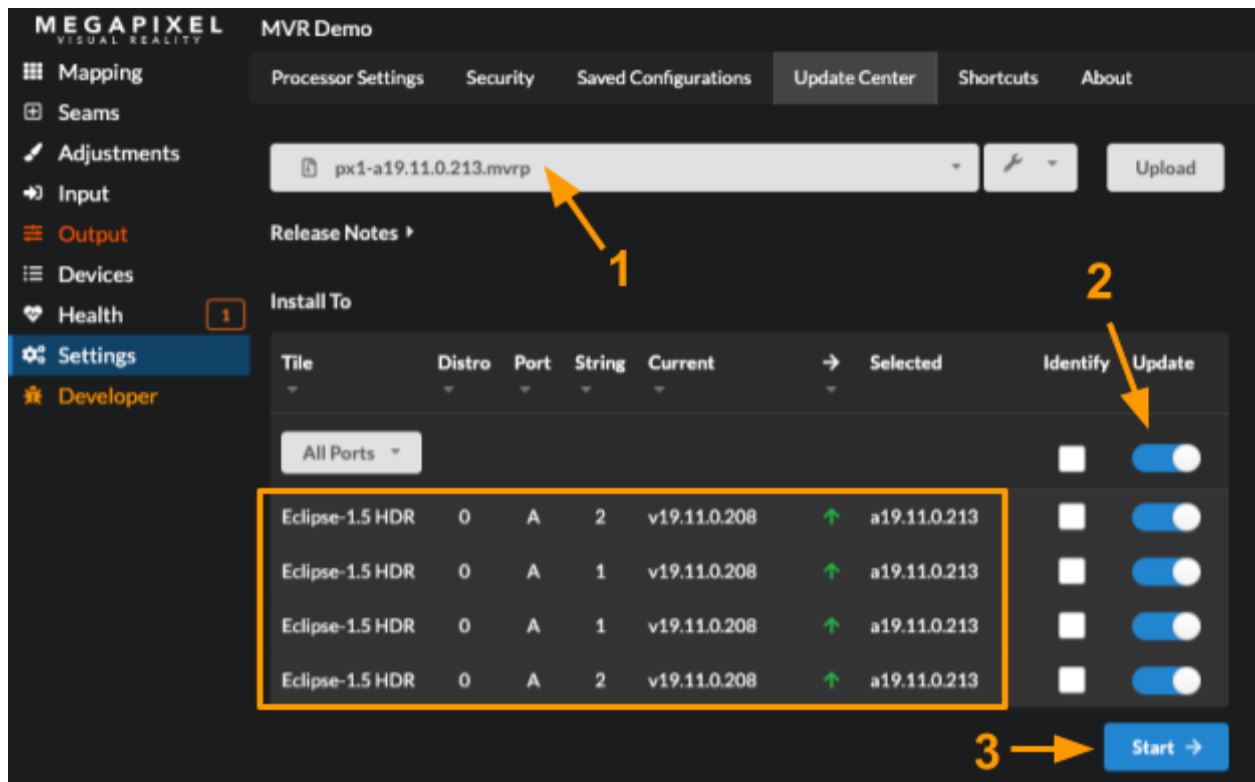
MEGAPIXEL
VISUAL REALITY

Mapping
Seams
Adjustments
Input
Output
Devices
Health 1
Settings
Developer

MVR Demo

Processor Settings | Security | Saved Configurations | Update Center | Shortcuts | About

px1-a19.11.0.213.mvrp

Upload

Release Notes

1

Install To

2

| Tile | Distro | Port | String | Current | → | Selected | Identify | Update |
|---|---|---|---|---|---|---|---|---|
| All Ports | | | | | | | | |
| Eclipse-1.5 HDR | 0 | A | 2 | v19.11.0.208 | ↑ | a19.11.0.213 | | |
| Eclipse-1.5 HDR | 0 | A | 1 | v19.11.0.208 | ↑ | a19.11.0.213 | | |
| Eclipse-1.5 HDR | 0 | A | 1 | v19.11.0.208 | ↑ | a19.11.0.213 | | |
| Eclipse-1.5 HDR | 0 | A | 2 | v19.11.0.208 | ↑ | a19.11.0.213 | | |

3

Start →